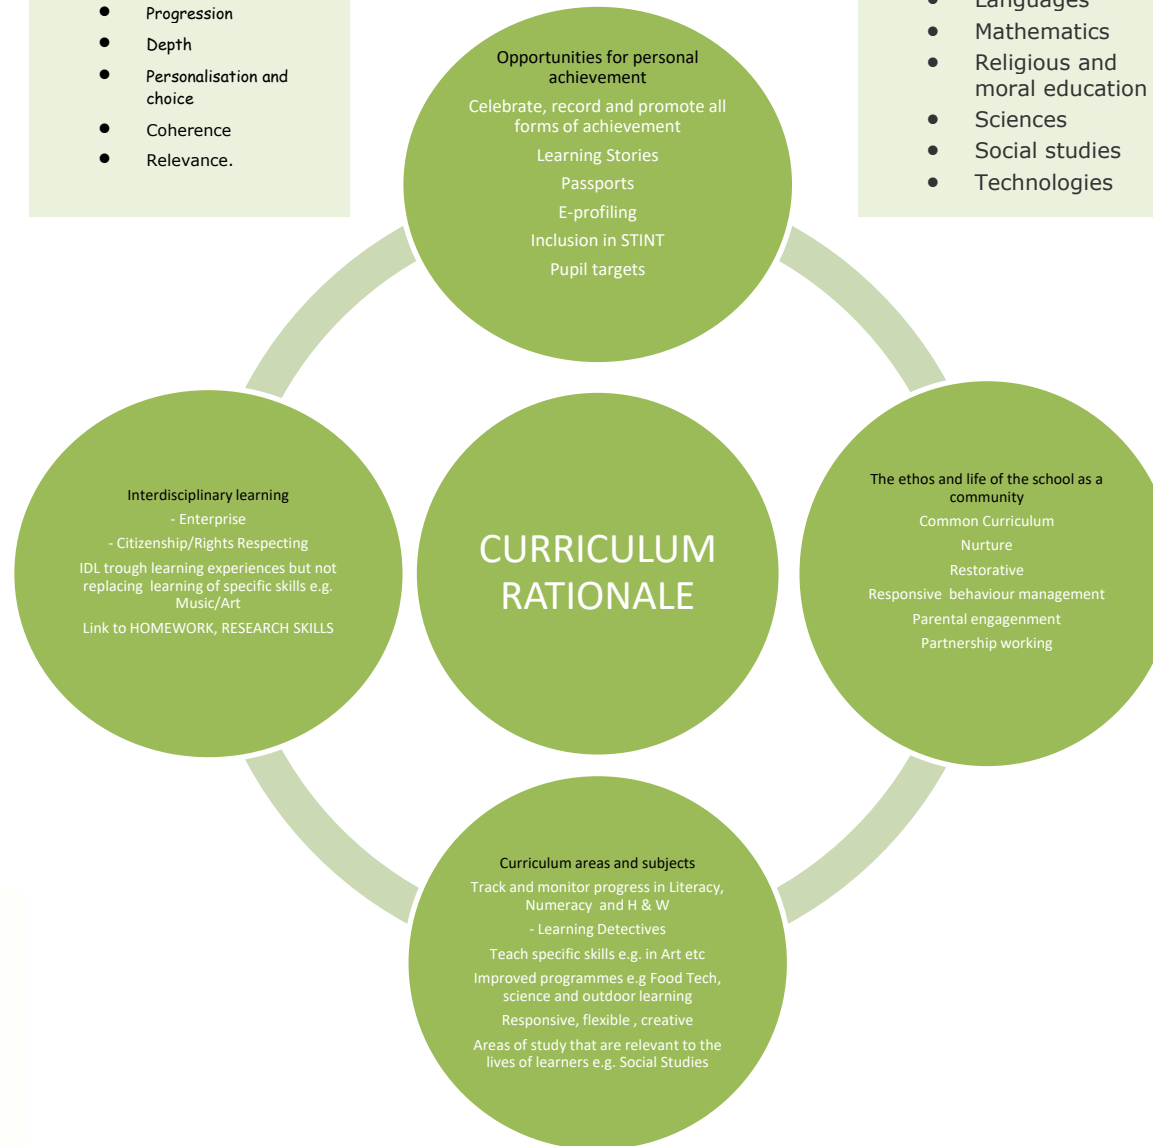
- Progression
- Depth
- Personalisation and choice
- Coherence
- Relevance.

- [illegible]
- Mathematics
- Religious and moral education
- Sciences
- Social studies
- Technologies

Opportunities for personal achievement

Celebrate, record and promote all forms of achievement

Learning Stories

Passports

E-profiling

Inclusion in STINT

Pupil targets

Interdisciplinary learning

- Enterprise

- Citizenship/Rights Respecting

IDL trough learning experiences but not replacing learning of specific skills e.g. Music/Art

Link to HOMEWORK, RESEARCH SKILLS

CURRICULUM RATIONALE

The ethos and life of the school as a community

Common Curriculum

Nurture

Restorative

Responsive behaviour management

Parental engagement

Partnership working

Curriculum areas and subjects

Track and monitor progress in Literacy, Numeracy and H & W

- Learning Detectives

Teach specific skills e.g. in Art etc

Improved programmes e.g Food Tech, science and outdoor learning

Responsive, flexible , creative

Areas of study that are relevant to the lives of learners e.g. Social Studies